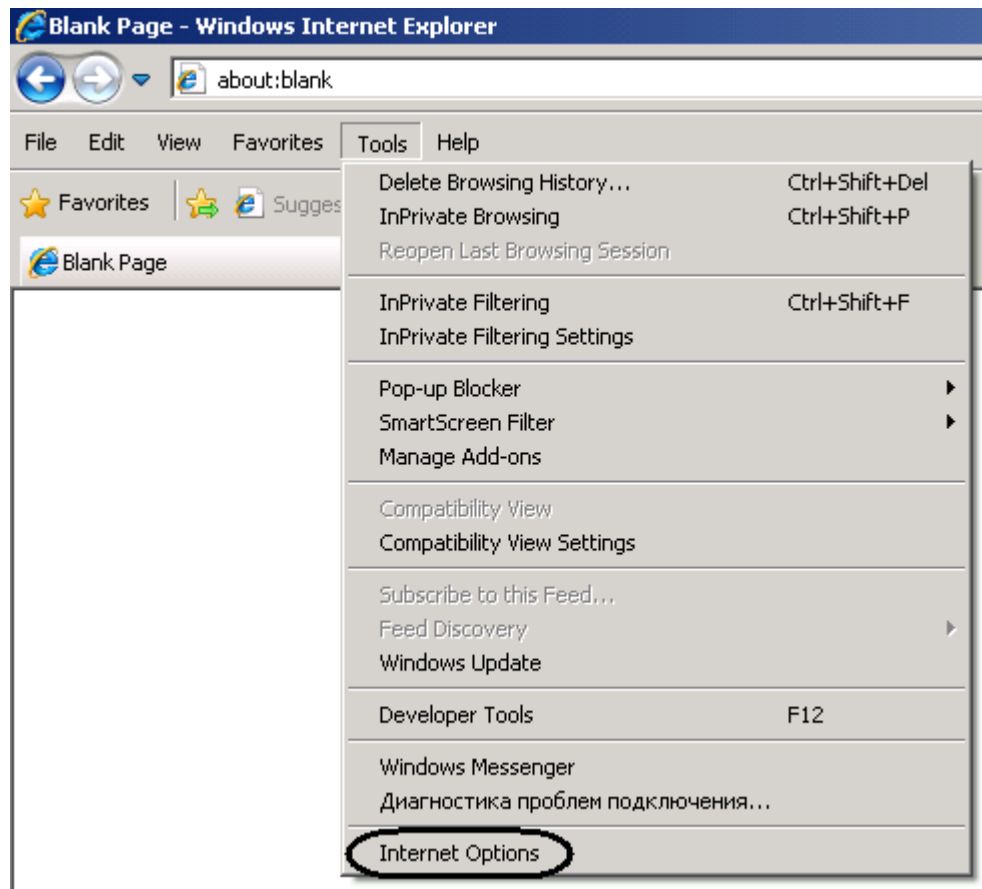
Blank Page - Windows Internet Explorer

about:blank

File Edit View Favorites Tools Help

Favorites Sugges

Blank Page

Delete Browsing History... Ctrl+Shift+Del
InPrivate Browsing Ctrl+Shift+P
Reopen Last Browsing Session

InPrivate Filtering Ctrl+Shift+F
InPrivate Filtering Settings

Pop-up Blocker
SmartScreen Filter
Manage Add-ons

Compatibility View
Compatibility View Settings

Subscribe to this Feed...
Feed Discovery
Windows Update

Developer Tools F12

Windows Messenger
Диагностика проблем подключения...

Internet Options